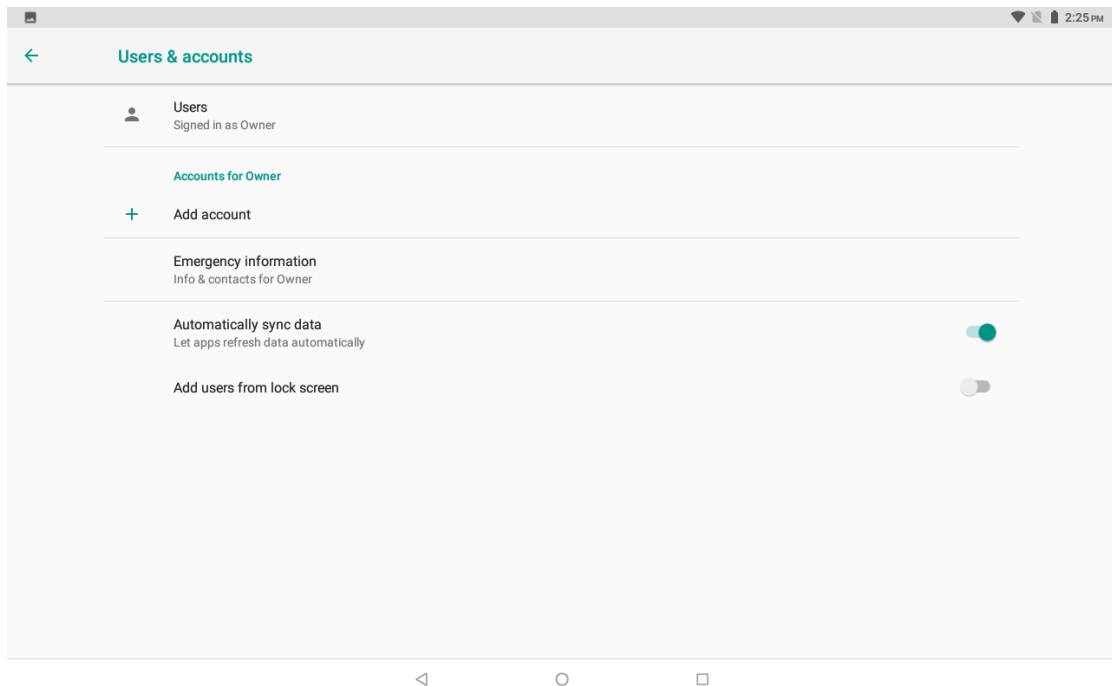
2:25 PM

Users & accounts

Users
Signed in as Owner

Accounts for Owner

+ Add account

Emergency information
Info & contacts for Owner

Automatically sync data
Let apps refresh data automatically

Add users from lock screen